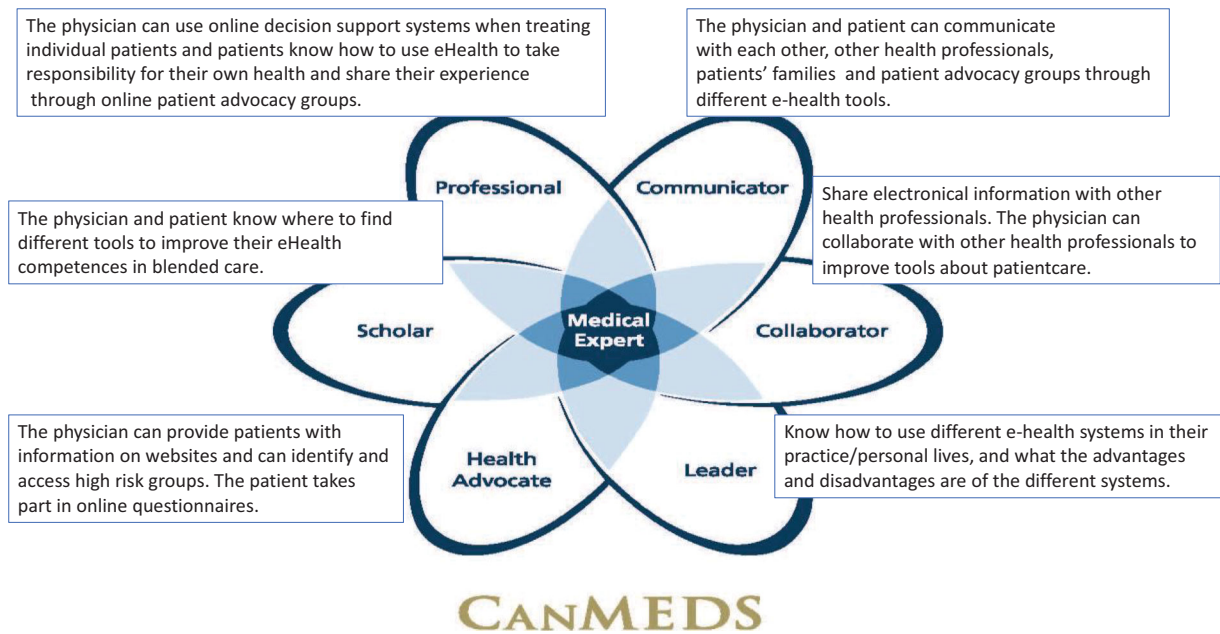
The physician can use online decision support systems when treating individual patients and patients know how to use eHealth to take responsibility for their own health and share their experience through online patient advocacy groups.

The physician and patient can communicate with each other, other health professionals, patients' families and patient advocacy groups through different e-health tools.

Professional

Communicator

Share electronical information with other health professionals. The physician can collaborate with other health professionals to improve tools about patientcare.

The physician and patient know where to find different tools to improve their eHealth competences in blended care.

Scholar

Medical Expert

Collaborator

The physician can provide patients with information on websites and can identify and access high risk groups. The patient takes part in online questionnaires.

Health Advocate

Leader

Know how to use different e-health systems in their practice/personal lives, and what the advantages and disadvantages are of the different systems.

CanMEDS